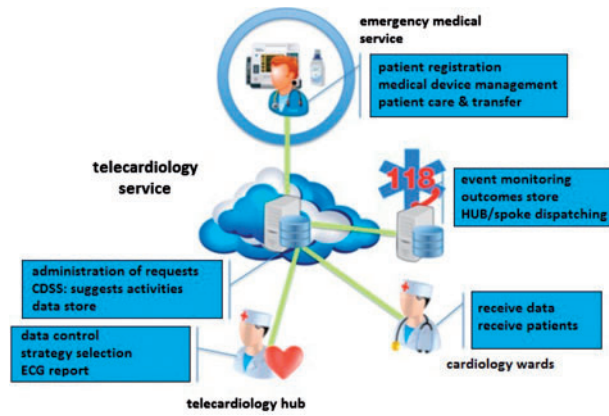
emergency medical service

patient registration
medical device management
patient care & transfer

telecardiology service

118

event monitoring
outcomes store
HUB/spoke dispatching

administration of requests
CDSS: suggests activities
data store

receive data
receive patients

data control
strategy selection
ECG report

cardiology wards

telecardiology hub